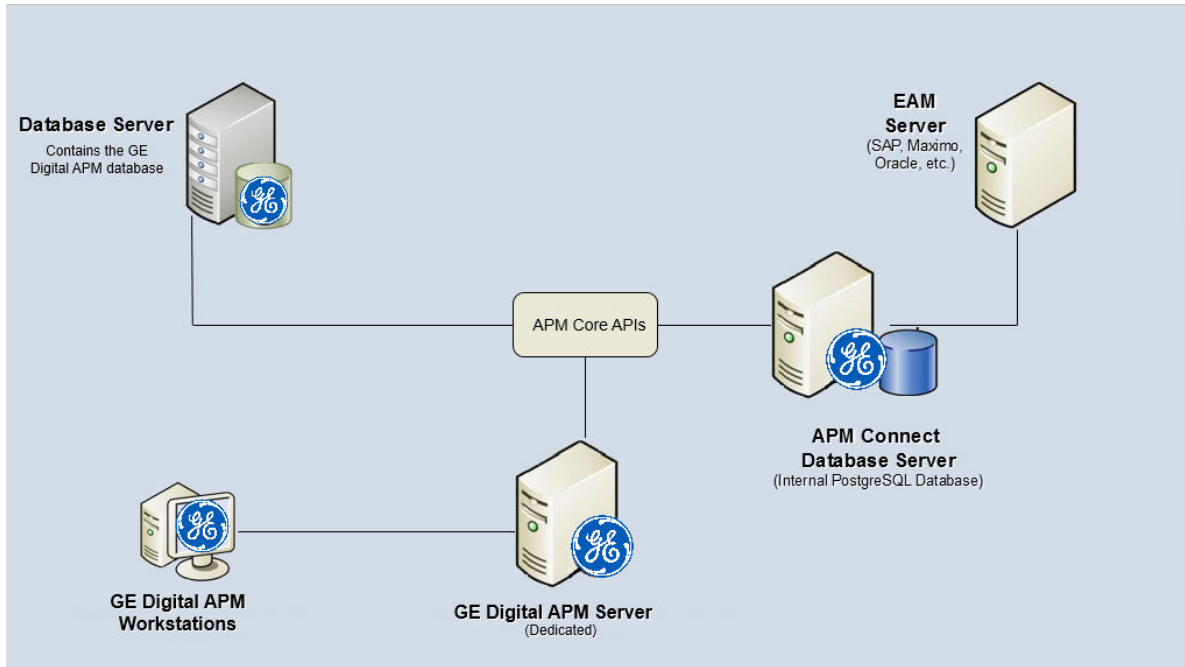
Database Server
Contains the GE Digital APM database

EAM Server
(SAP, Maximo, Oracle, etc.)

APM Core APIs

APM Connect Database Server
(Internal PostgreSQL Database)

GE Digital APM Workstations

GE Digital APM Server
(Dedicated)